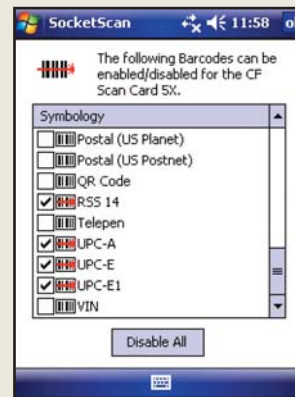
SocketScan 11:58 ok

The following Barcodes can be enabled/disabled for the CF Scan Card 5X.

Symbology
Postal (US Planet)
Postal (US Postnet)
QR Code
RSS 14
Telepen
UPC-A
UPC-E
UPC-E1
VIN

Disable All